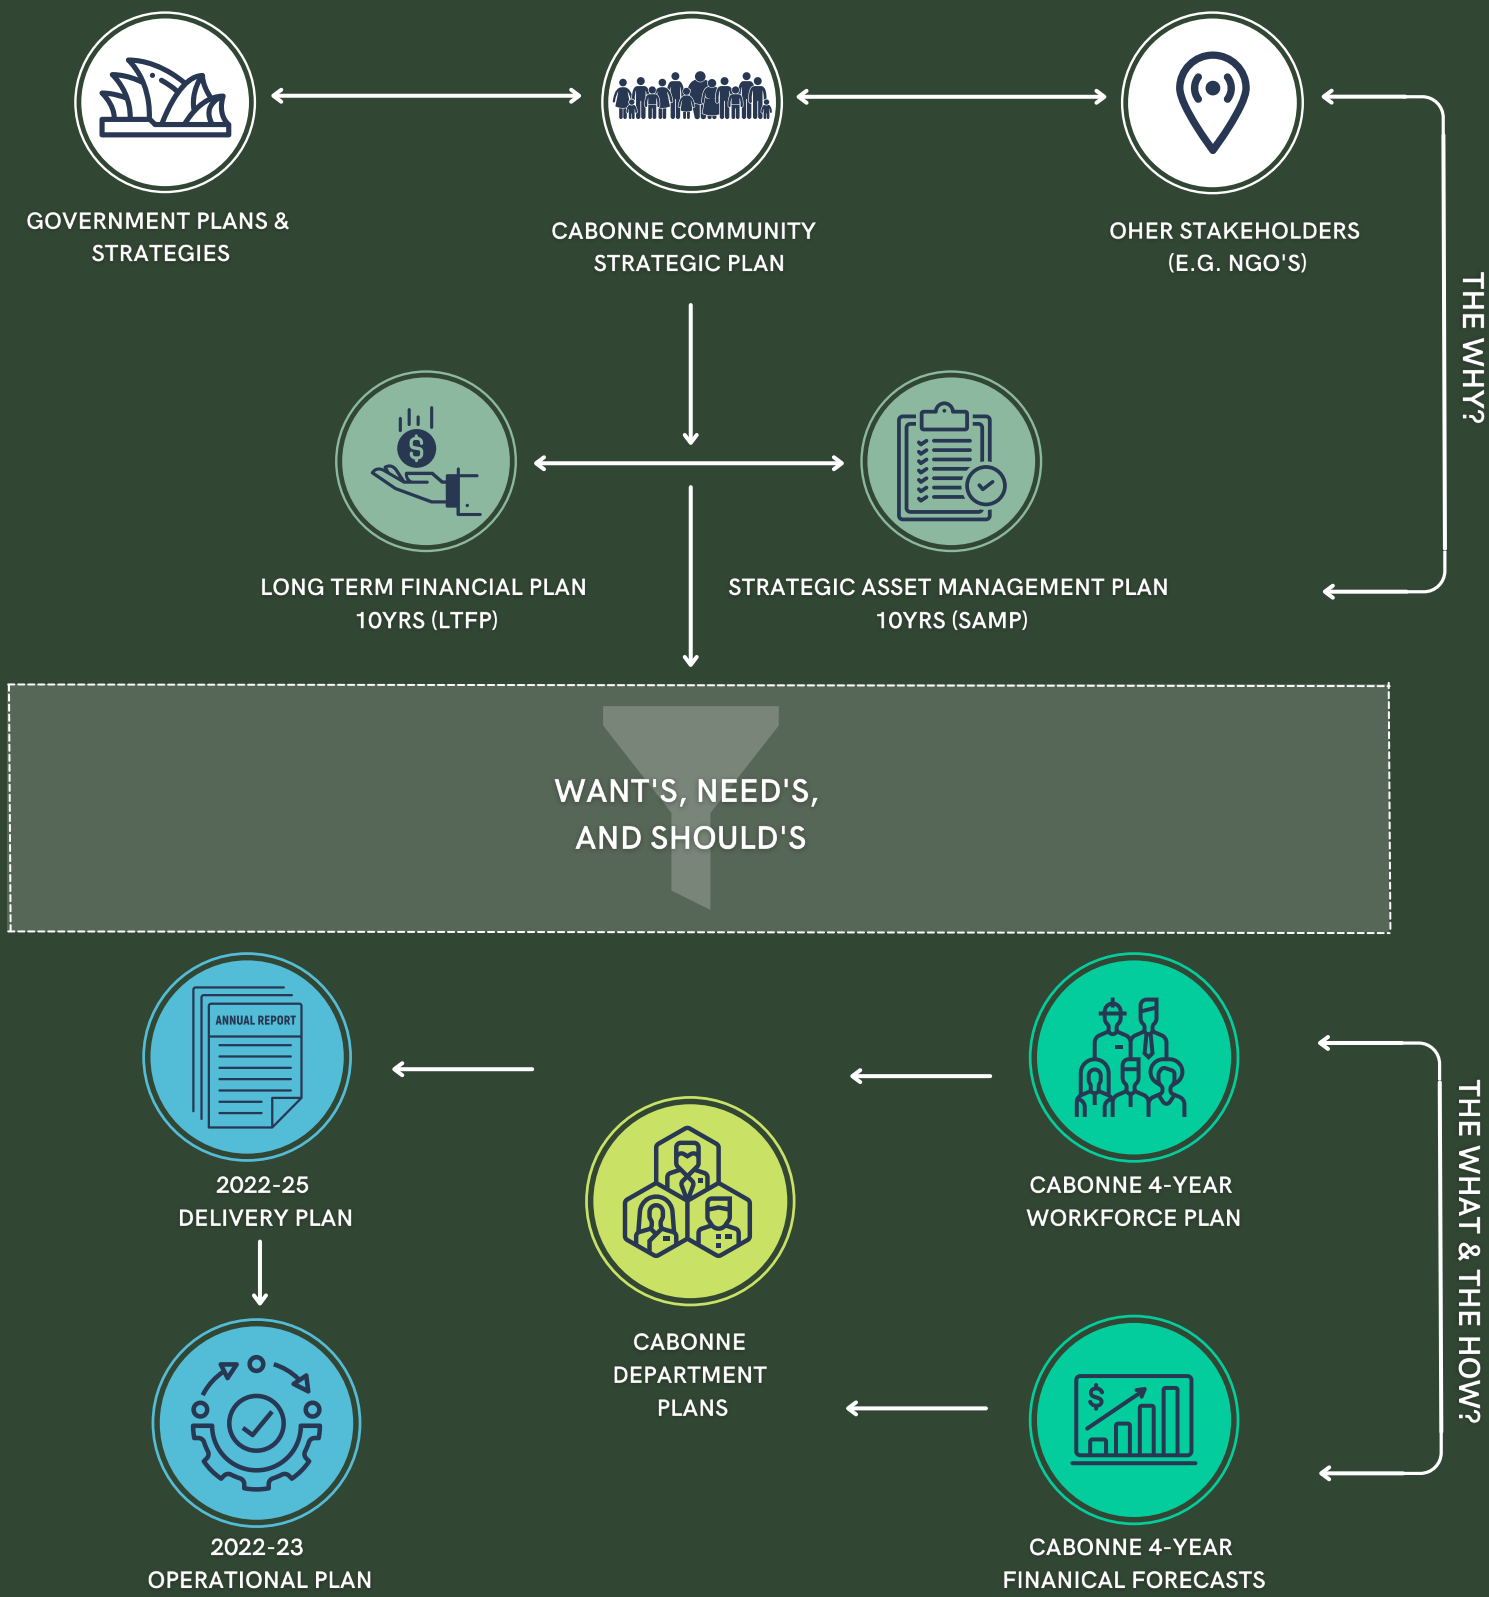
GOVERNMENT PLANS & STRATEGIES

CABONNE COMMUNITY STRATEGIC PLAN

OHER STAKEHOLDERS (E.G. NGO'S)

THE WHY?

LONG TERM FINANCIAL PLAN 10YRS (LTFP)

STRATEGIC ASSET MANAGEMENT PLAN 10YRS (SAMP)

WANT'S, NEED'S, AND SHOULD'S

ANNUAL REPORT

2022-25 DELIVERY PLAN

CABONNE DEPARTMENT PLANS

CABONNE 4-YEAR WORKFORCE PLAN

THE WHAT & THE HOW?

2022-23 OPERATIONAL PLAN

CABONNE 4-YEAR FINANICAL FORECASTS